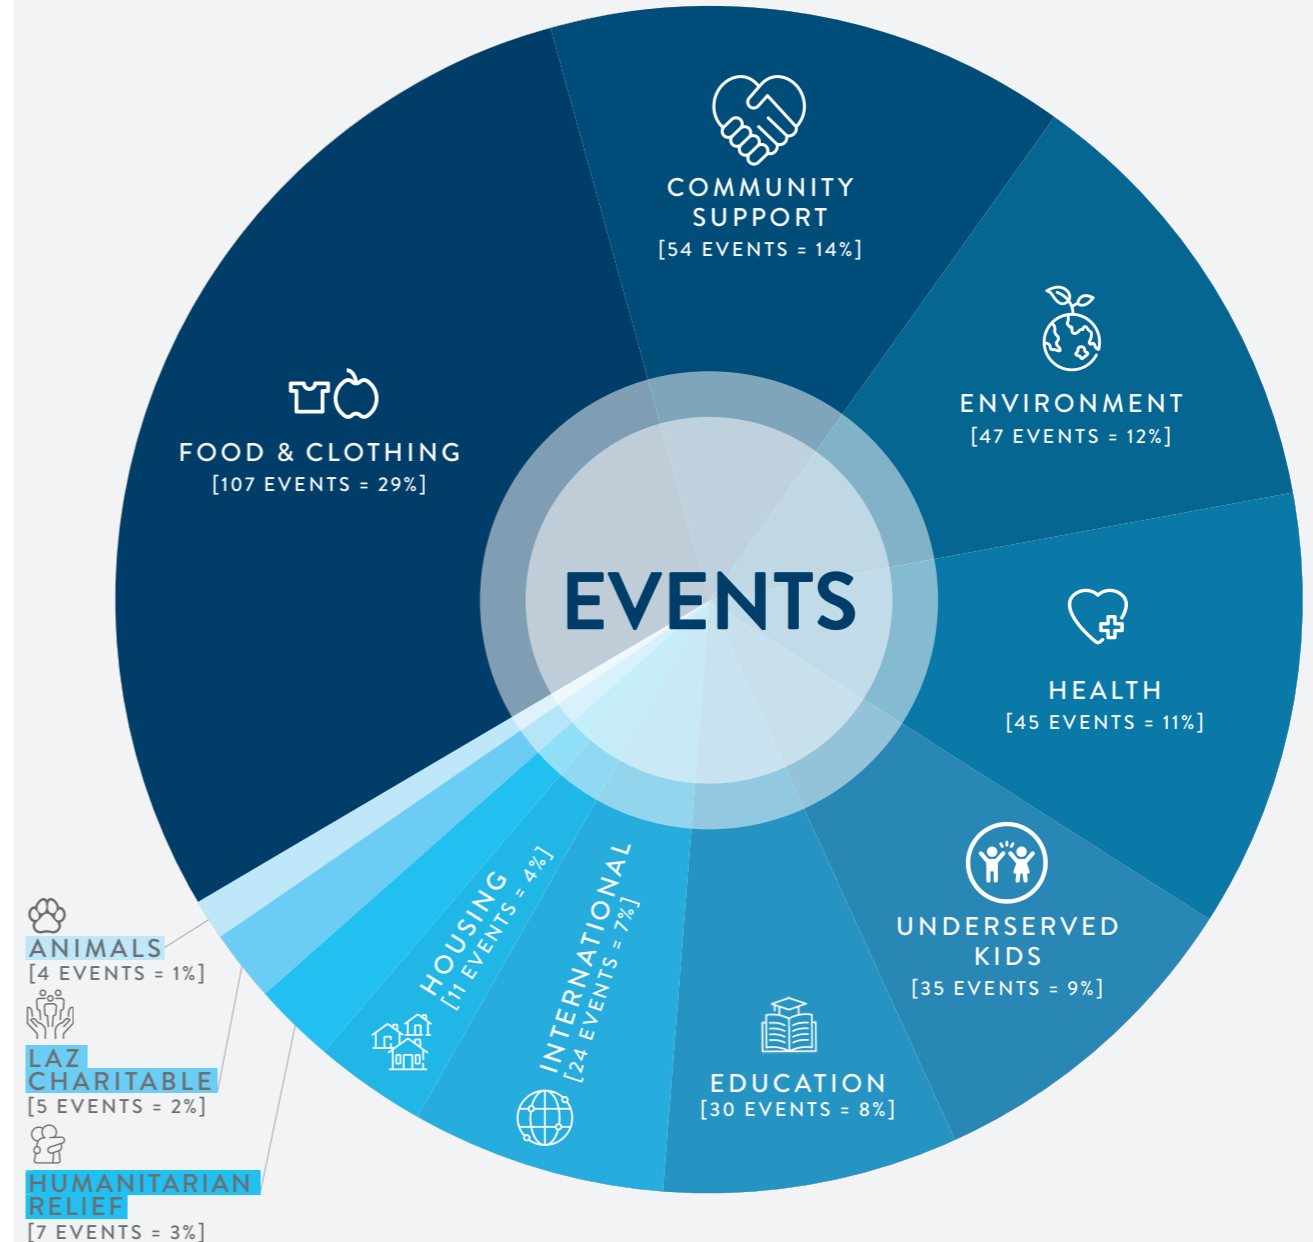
COMMUNITY SUPPORT
[54 EVENTS = 14%]

ENVIRONMENT
[47 EVENTS = 12%]

HEALTH
[45 EVENTS = 11%]

UNDERSERVED KIDS
[35 EVENTS = 9%]

EDUCATION
[30 EVENTS = 8%]

INTERNATIONAL
[24 EVENTS = 7%]

HOUSING
[11 EVENTS = 4%]

FOOD & CLOTHING
[107 EVENTS = 29%]

EVENTS

ANIMALS
[4 EVENTS = 1%]

LAZ CHARITABLE
[5 EVENTS = 2%]

HUMANITARIAN RELIEF
[7 EVENTS = 3%]